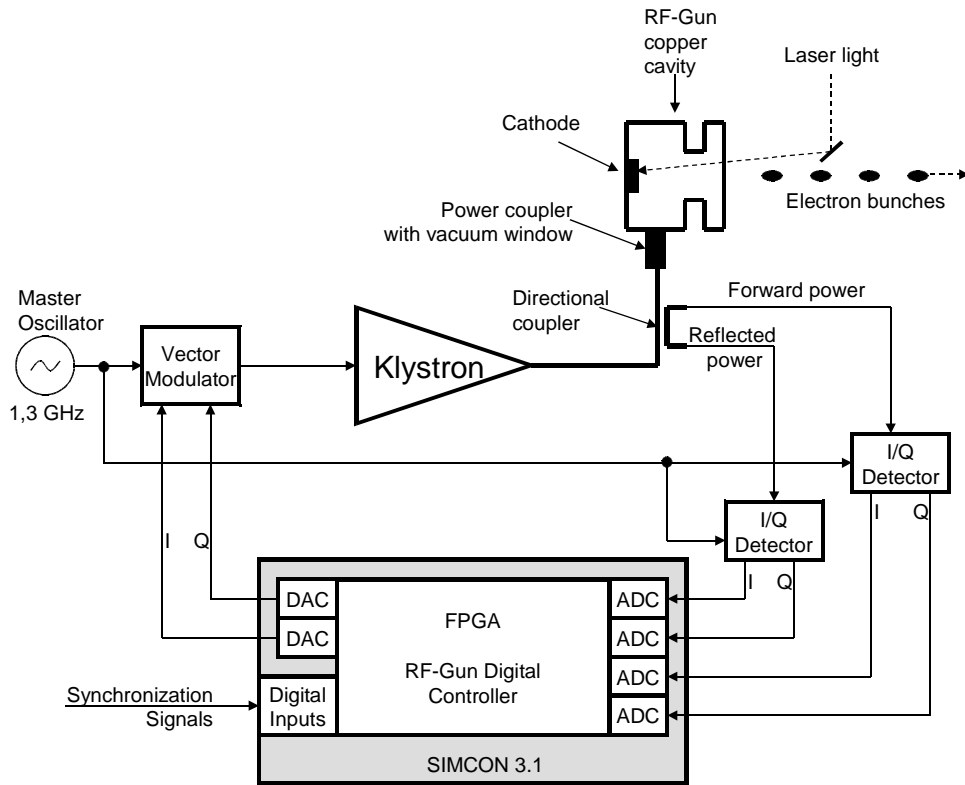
RF-Gun copper cavity

Laser light

Cathode

Electron bunches

Power coupler with vacuum window

Master Oscillator

1,3 GHz

Vector Modulator

Klystron

Directional coupler

Forward power

Reflected power

I/Q Detector

I/Q Detector

I Q

I Q

I Q

DAC

DAC

FPGA

RF-Gun Digital Controller

ADC

ADC

ADC

ADC

Synchronization Signals

Digital Inputs

SIMCON 3.1